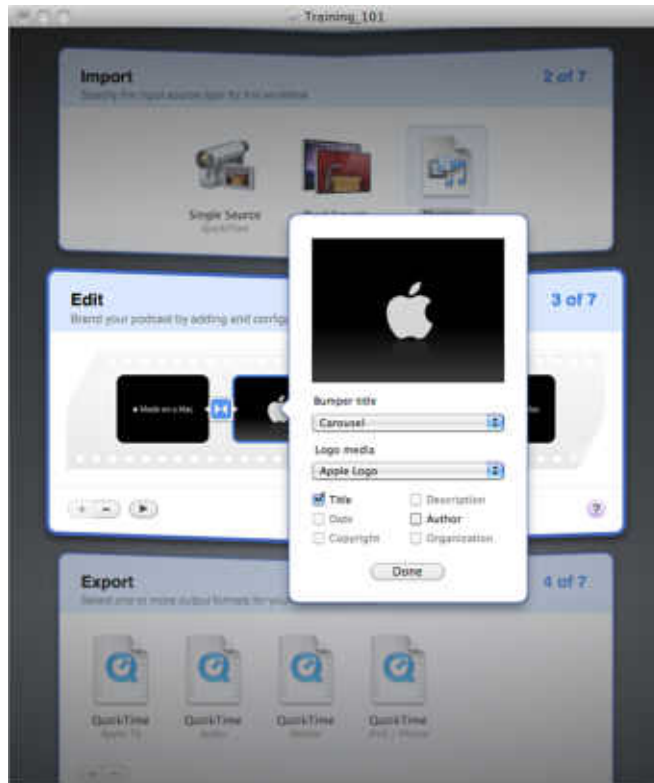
Training_101

Import
Specify the input source type for this workflow

2 of 7

Single Source
QuickTime

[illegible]

Edit
Brand your podcast by adding and config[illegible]

3 of 7

Made on a Mac

Bumper title
Carousel

Logo media
Apple Logo

Title
Description
Date
Author
Copyright
Organization

Done

Export
Select one or more output formats for yo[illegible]

4 of 7

QuickTime
Apple TV

QuickTime
Audio

QuickTime
Mobile

QuickTime
iPod / iPhone